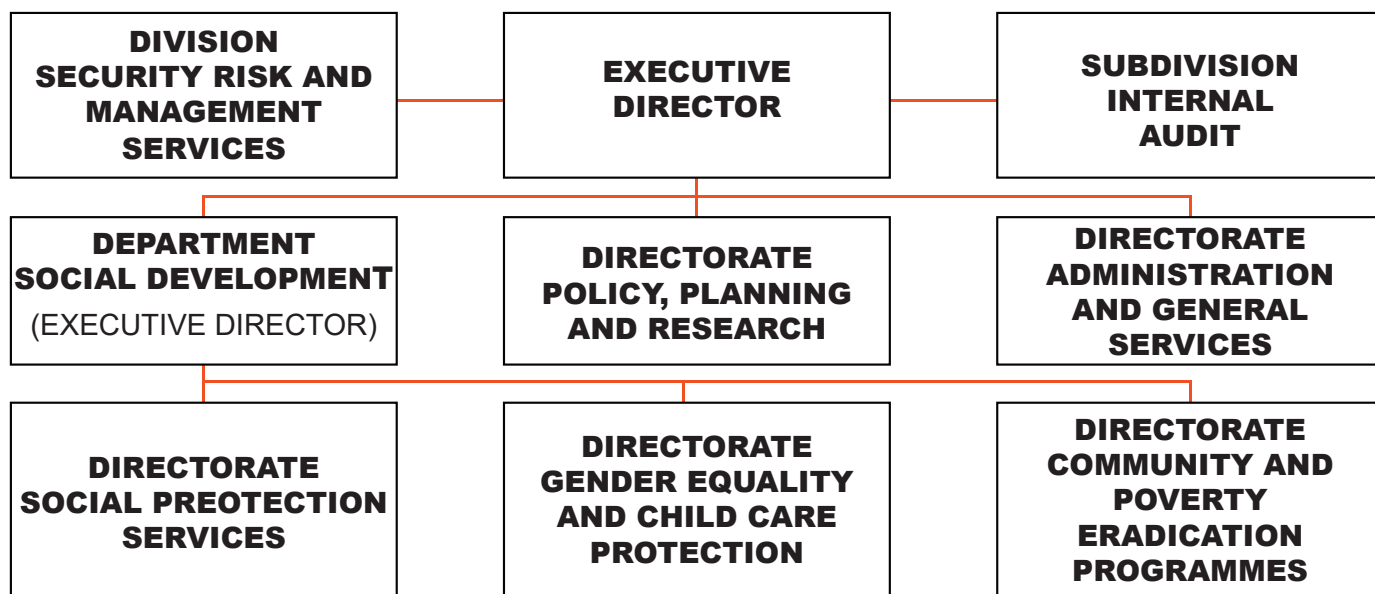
DIVISION SECURITY RISK AND MANAGEMENT SERVICES

EXECUTIVE DIRECTOR

SUBDIVISION INTERNAL AUDIT

DEPARTMENT SOCIAL DEVELOPMENT (EXECUTIVE DIRECTOR)

DIRECTORATE POLICY, PLANNING AND RESEARCH

DIRECTORATE ADMINISTRATION AND GENERAL SERVICES

DIRECTORATE SOCIAL PREOTECTION SERVICES

DIRECTORATE GENDER EQUALITY AND CHILD CARE PROTECTION

DIRECTORATE COMMUNITY AND POVERTY ERADICATION PROGRAMMES